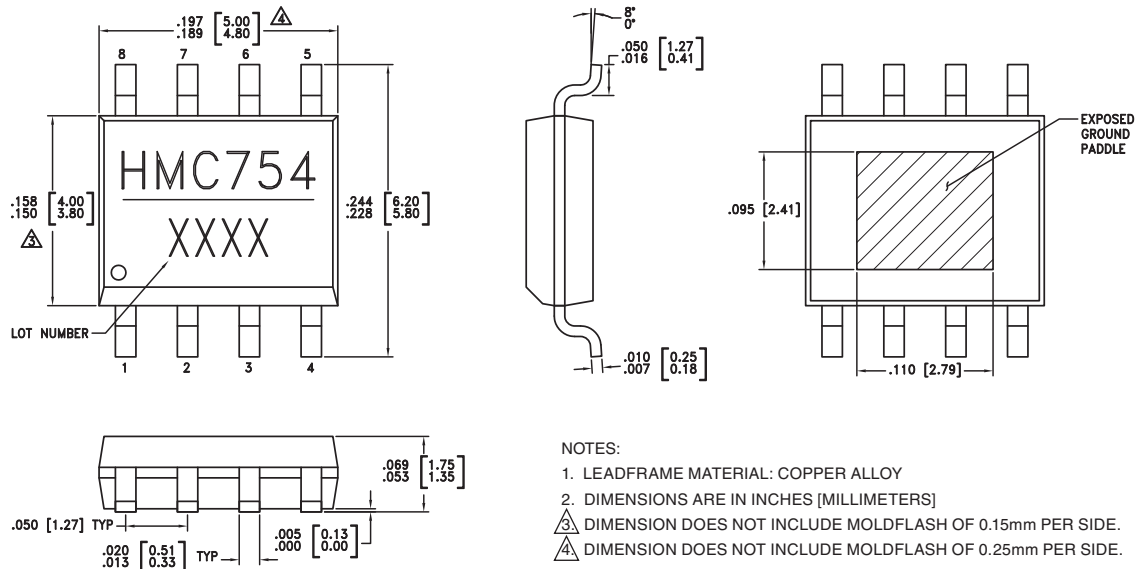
.197 [5.00]
.189 [4.80] 4

8 7 6 5

HMC754
XXXX

.158 [4.00]
.150 [3.80]
3

.244 [6.20]
.228 [5.80]

LOT NUMBER

1 2 3 4

8°
0°

.050 [1.27]
.016 [0.41]

.010 [0.25]
.007 [0.18]

EXPOSED GROUND PADDLE

.095 [2.41]

.110 [2.79]

.069 [1.75]
.053 [1.35]

.050 [1.27] TYP

.020 [0.51]
.013 [0.33] TYP

.005 [0.13]
.000 [0.00]

NOTES:

1. LEADFRAME MATERIAL: COPPER ALLOY

2. DIMENSIONS ARE IN INCHES [MILLIMETERS]

3 DIMENSION DOES NOT INCLUDE MOLDFLASH OF 0.15mm PER SIDE.

4 DIMENSION DOES NOT INCLUDE MOLDFLASH OF 0.25mm PER SIDE.